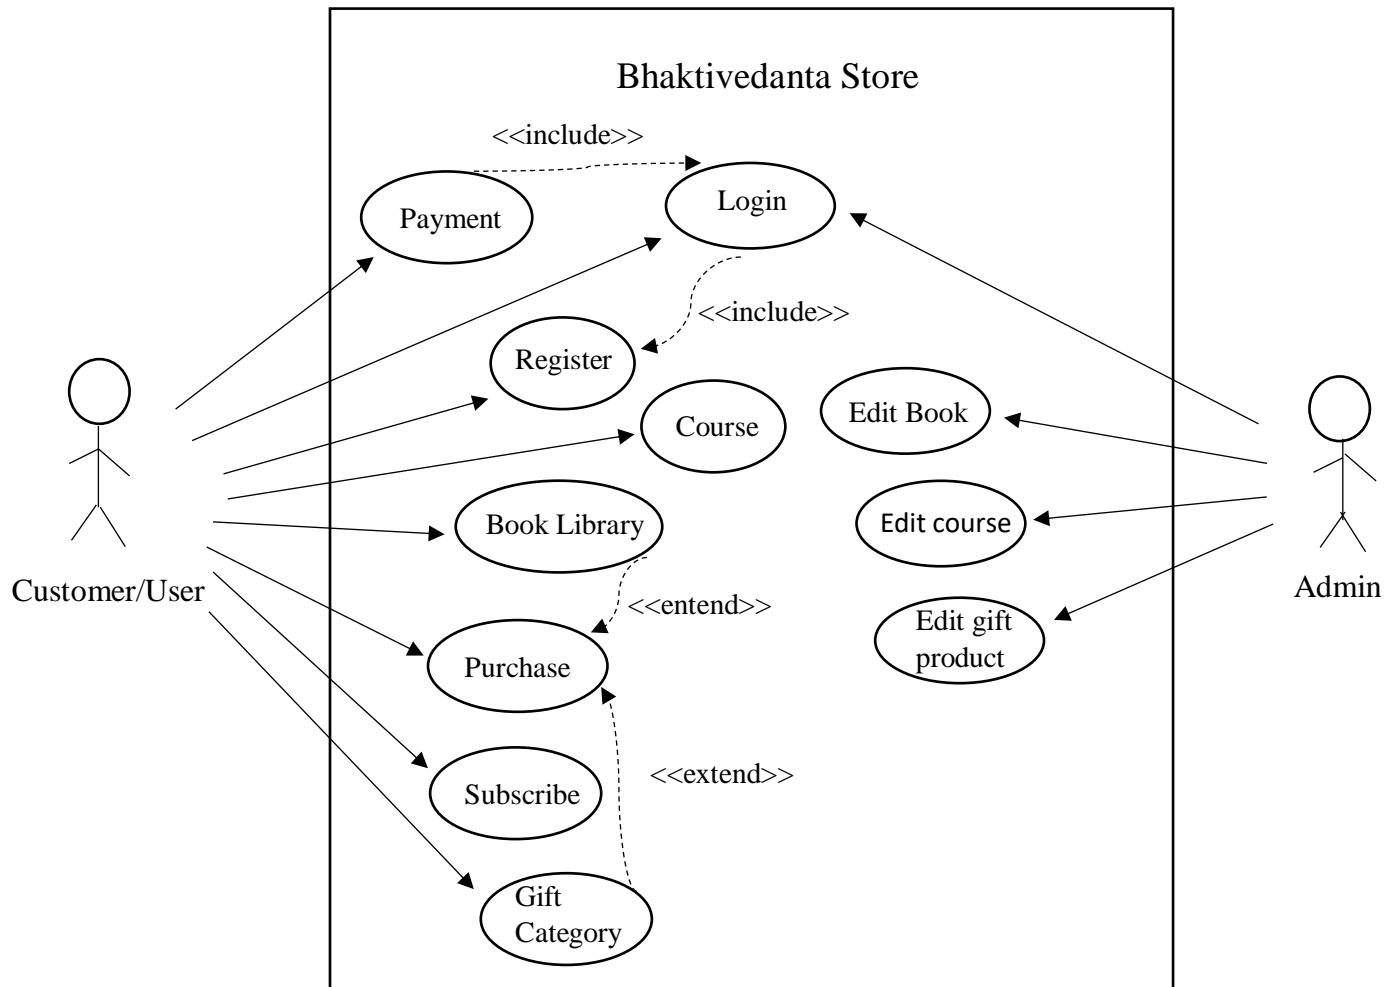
Bhaktivedanta Store

<<include>>

Payment

Login

<<include>>

Register

Course

Edit Book

Book Library

Edit course

<<entend>>

Purchase

Edit gift product

<<extend>>

Subscribe

Gift Category

Customer/User

Admin